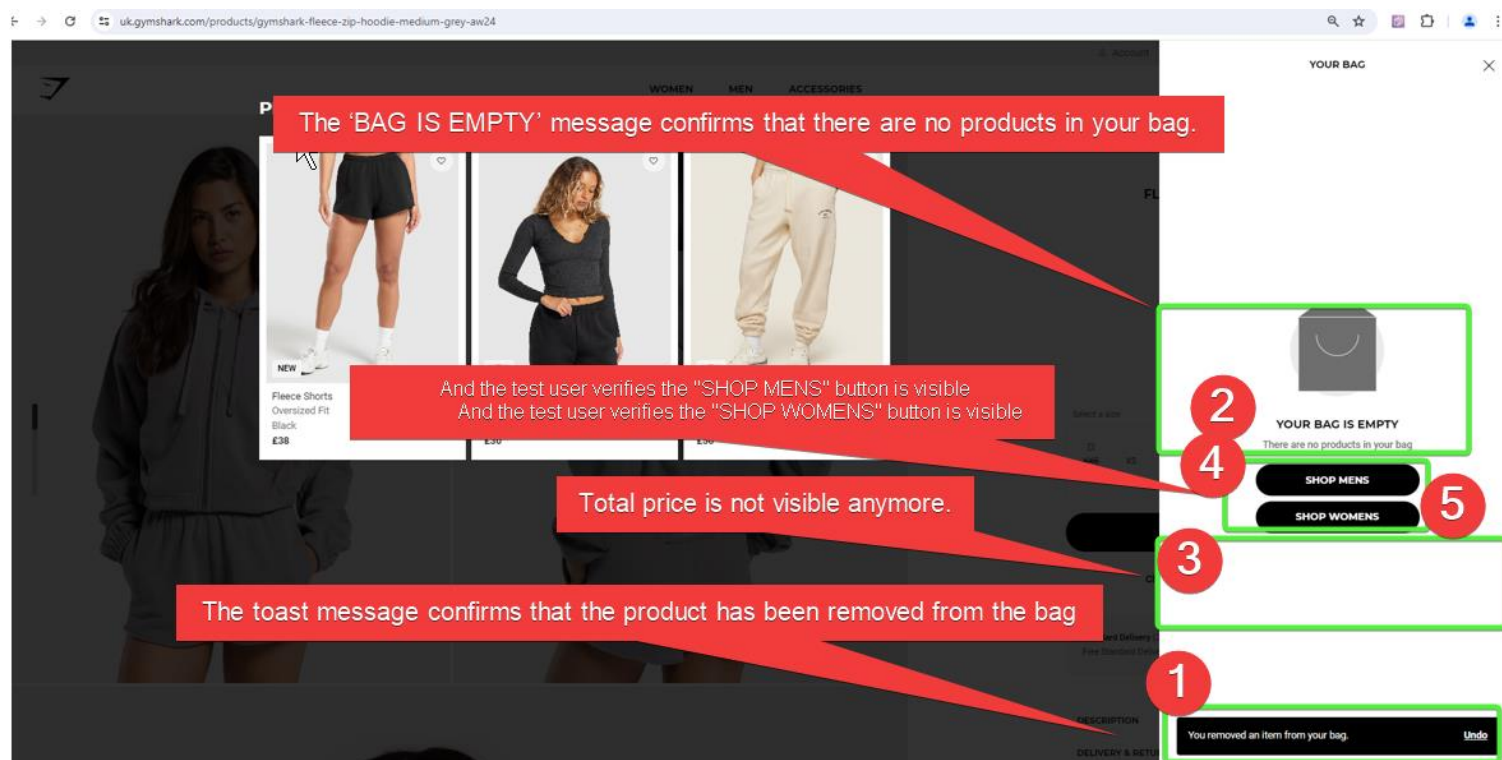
uk.gymshark.com/products/gymshark-fleece-zip-hoodie-medium-grey-aw24

Account

WOMEN MEN ACCESSORIES

YOUR BAG

The 'BAG IS EMPTY' message confirms that there are no products in your bag.

NEW

Fleece Shorts
Oversized Fit
Black
£38

£30

£50

And the test user verifies the "SHOP MENS" button is visible
And the test user verifies the "SHOP WOMENS" button is visible

Select a size

2

YOUR BAG IS EMPTY

There are no products in your bag

4

SHOP MENS

5

SHOP WOMENS

Total price is not visible anymore.

3

The toast message confirms that the product has been removed from the bag

Free Standard Delivery

1

DESCRIPTION

DELIVERY & RETUR

You removed an item from your bag.

Undo